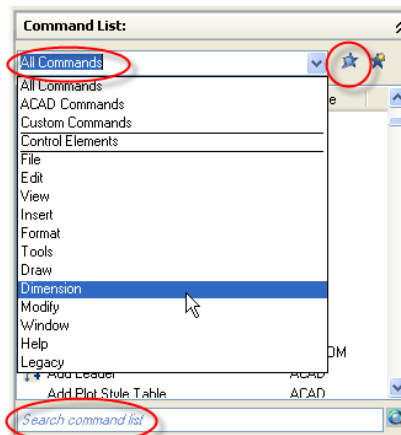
Command List:

All Commands

All Commands
ACAD Commands
Custom Commands
Control Elements
File
Edit
View
Insert
Format
Tools
Draw
Dimension
Modify
Window
Help
Legacy

e
OM
Add Leader ACAD
Add Plot Style Table ACAD

Search command list